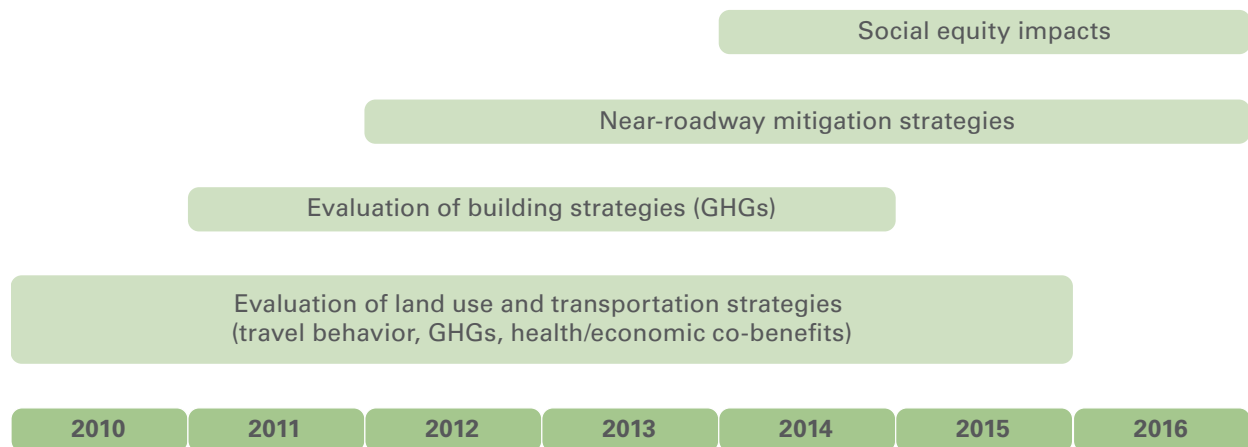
Social equity impacts

Near-roadway mitigation strategies

Evaluation of building strategies (GHGs)

Evaluation of land use and transportation strategies (travel behavior, GHGs, health/economic co-benefits)

| 2010 | 2011 | 2012 | 2013 | 2014 | 2015 | 2016 |
|---|---|---|---|---|---|---|